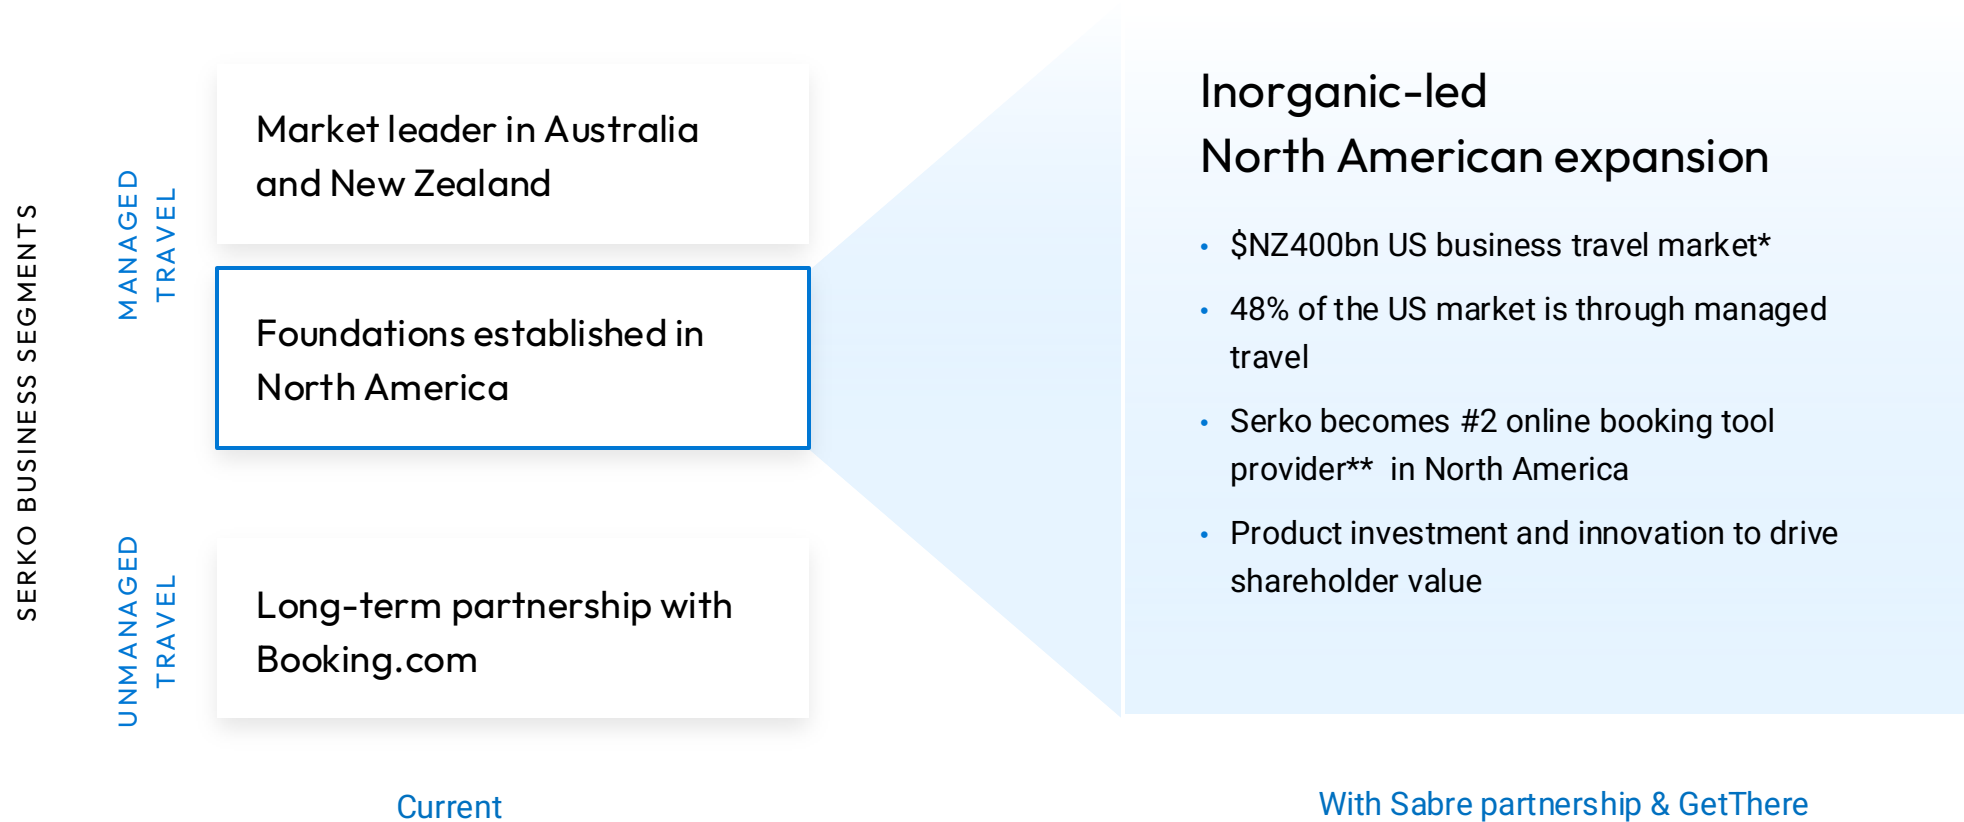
SERKO BUSINESS SEGMENTS

MANAGED TRAVEL

Market leader in Australia and New Zealand

Foundations established in North America

UNMANAGED TRAVEL

Long-term partnership with Booking.com

Current

Inorganic-led North American expansion

- $NZ400bn US business travel market*
- 48% of the US market is through managed travel
- Serko becomes #2 online booking tool provider** in North America
- Product investment and innovation to drive shareholder value

With Sabre partnership & GetThere